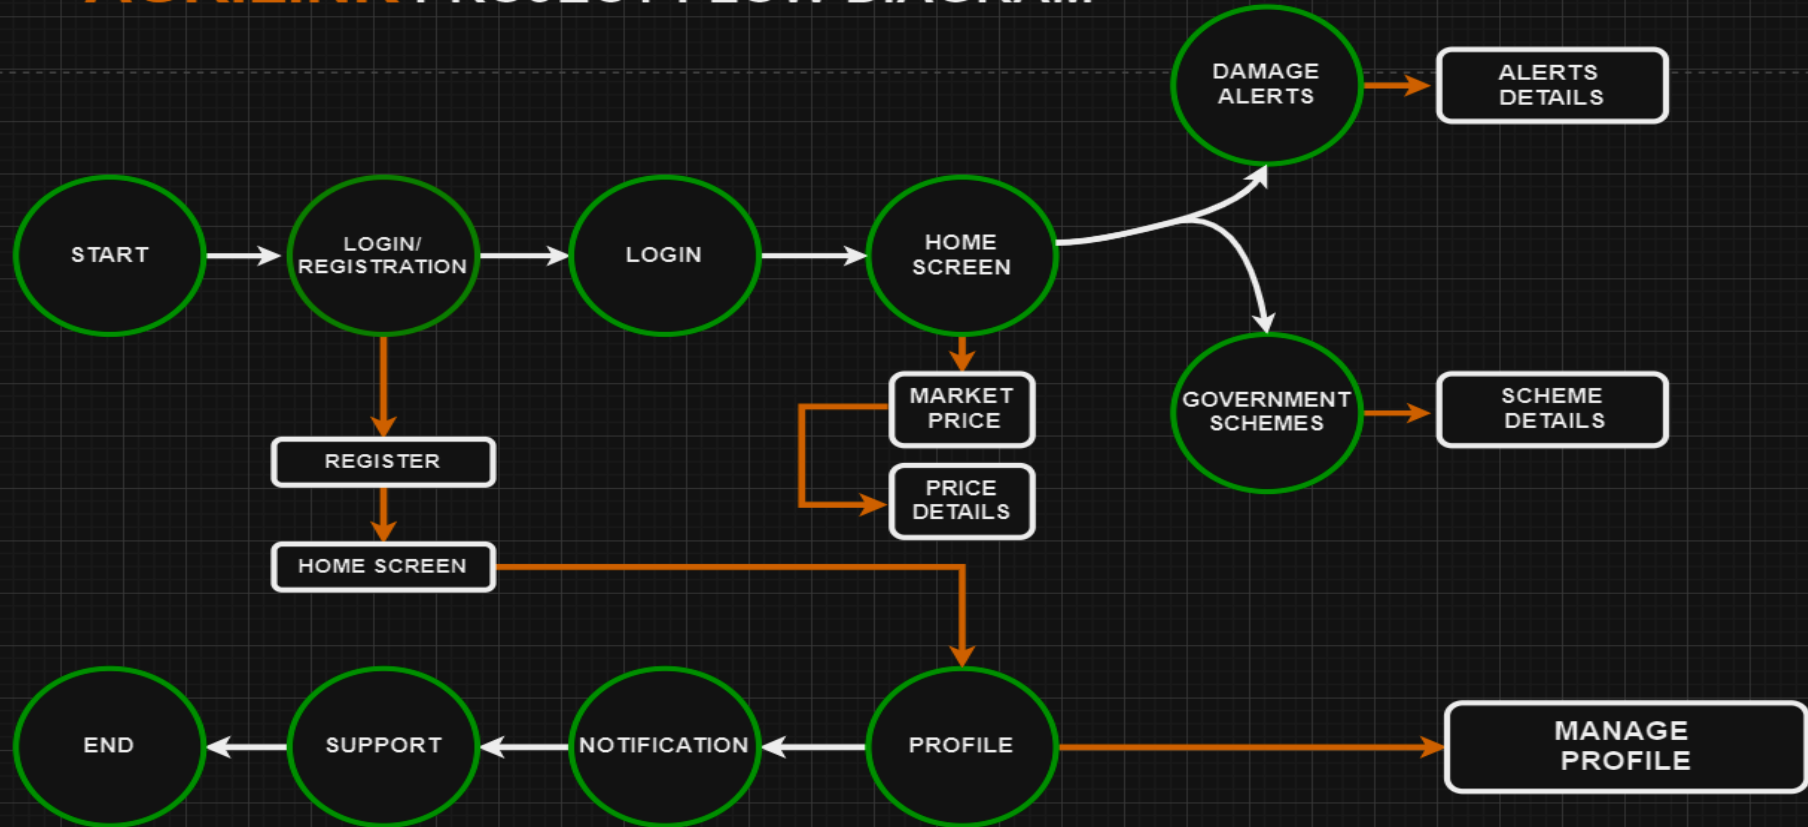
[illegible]

DAMAGE ALERTS

ALERTS DETAILS

START

LOGIN/ REGISTRATION

LOGIN

HOME SCREEN

MARKET PRICE

PRICE DETAILS

GOVERNMENT SCHEMES

SCHEME DETAILS

REGISTER

HOME SCREEN

END

SUPPORT

NOTIFICATION

PROFILE

MANAGE PROFILE